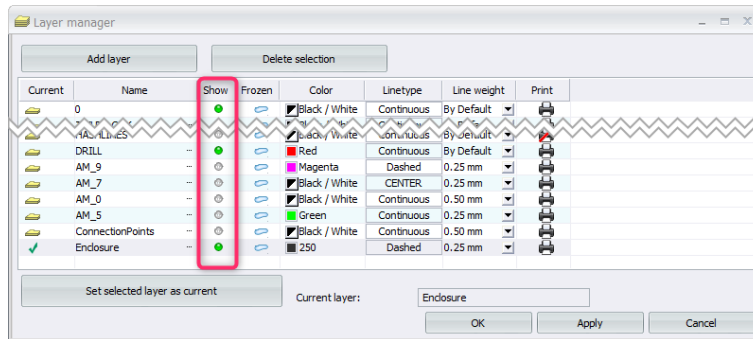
Layer manager

Add layer

Delete selection

| Current | Name | Show | Frozen | Color | Linetype | Line weight | Print |
|---|---|---|---|---|---|---|---|
| | 0 | | | Black / White | Continuous | By Default | |
| | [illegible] | | | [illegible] | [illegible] | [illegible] | |
| | HATCHLINES | | | Black / White | Continuous | By Default | |
| | DRILL | | | Red | Continuous | By Default | |
| | AM_9 | | | Magenta | Dashed | 0.25 mm | |
| | AM_7 | | | Black / White | CENTER | 0.25 mm | |
| | AM_0 | | | Black / White | Continuous | 0.50 mm | |
| | AM_5 | | | Green | Continuous | 0.25 mm | |
| | ConnectionPoints | | | Black / White | Continuous | 0.50 mm | |
| ✓ | Enclosure | | | 250 | Dashed | 0.25 mm | |

Set selected layer as current

Current layer: Enclosure

OK

Apply

Cancel